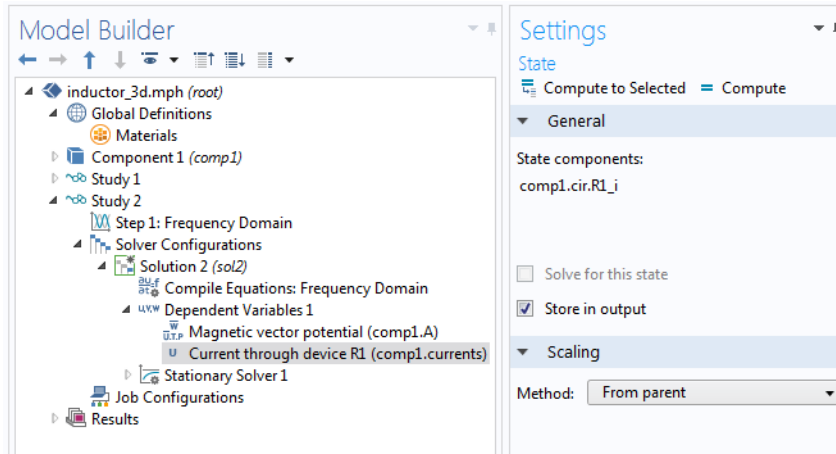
Model Builder

inductor_3d.mph (root)
Global Definitions
Materials
Component 1 (comp1)
Study 1
Study 2
Step 1: Frequency Domain
Solver Configurations
Solution 2 (sol2)
Compile Equations: Frequency Domain
Dependent Variables 1
Magnetic vector potential (comp1.A)
Current through device R1 (comp1.currents)
Stationary Solver 1
Job Configurations
Results

Settings
State
Compute to Selected = Compute
General
State components:
comp1.cir.R1_i

Solve for this state
Store in output
Scaling
Method: From parent